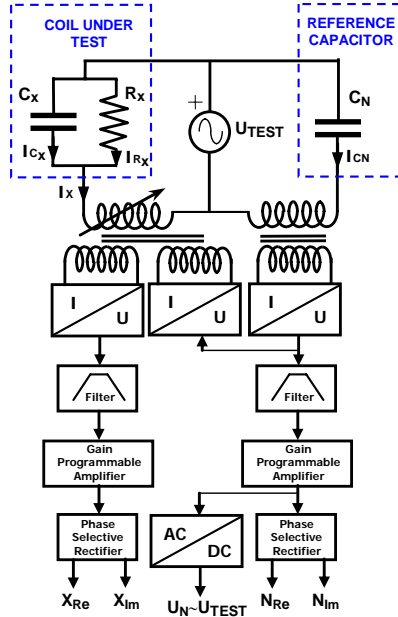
COIL UNDER TEST

REFERENCE CAPACITOR

$C_X$

$R_X$

$I_{C_X}$

$I_{R_X}$

+

$U_{TEST}$

$C_N$

$I_{CN}$

$I_X$

I

U

I

U

I

U

Filter

Filter

Gain Programmable Amplifier

Gain Programmable Amplifier

Phase Selective Rectifier

AC

DC

Phase Selective Rectifier

$X_{Re}$

$X_{Im}$

$U_N \sim U_{TEST}$

$N_{Re}$

$N_{Im}$